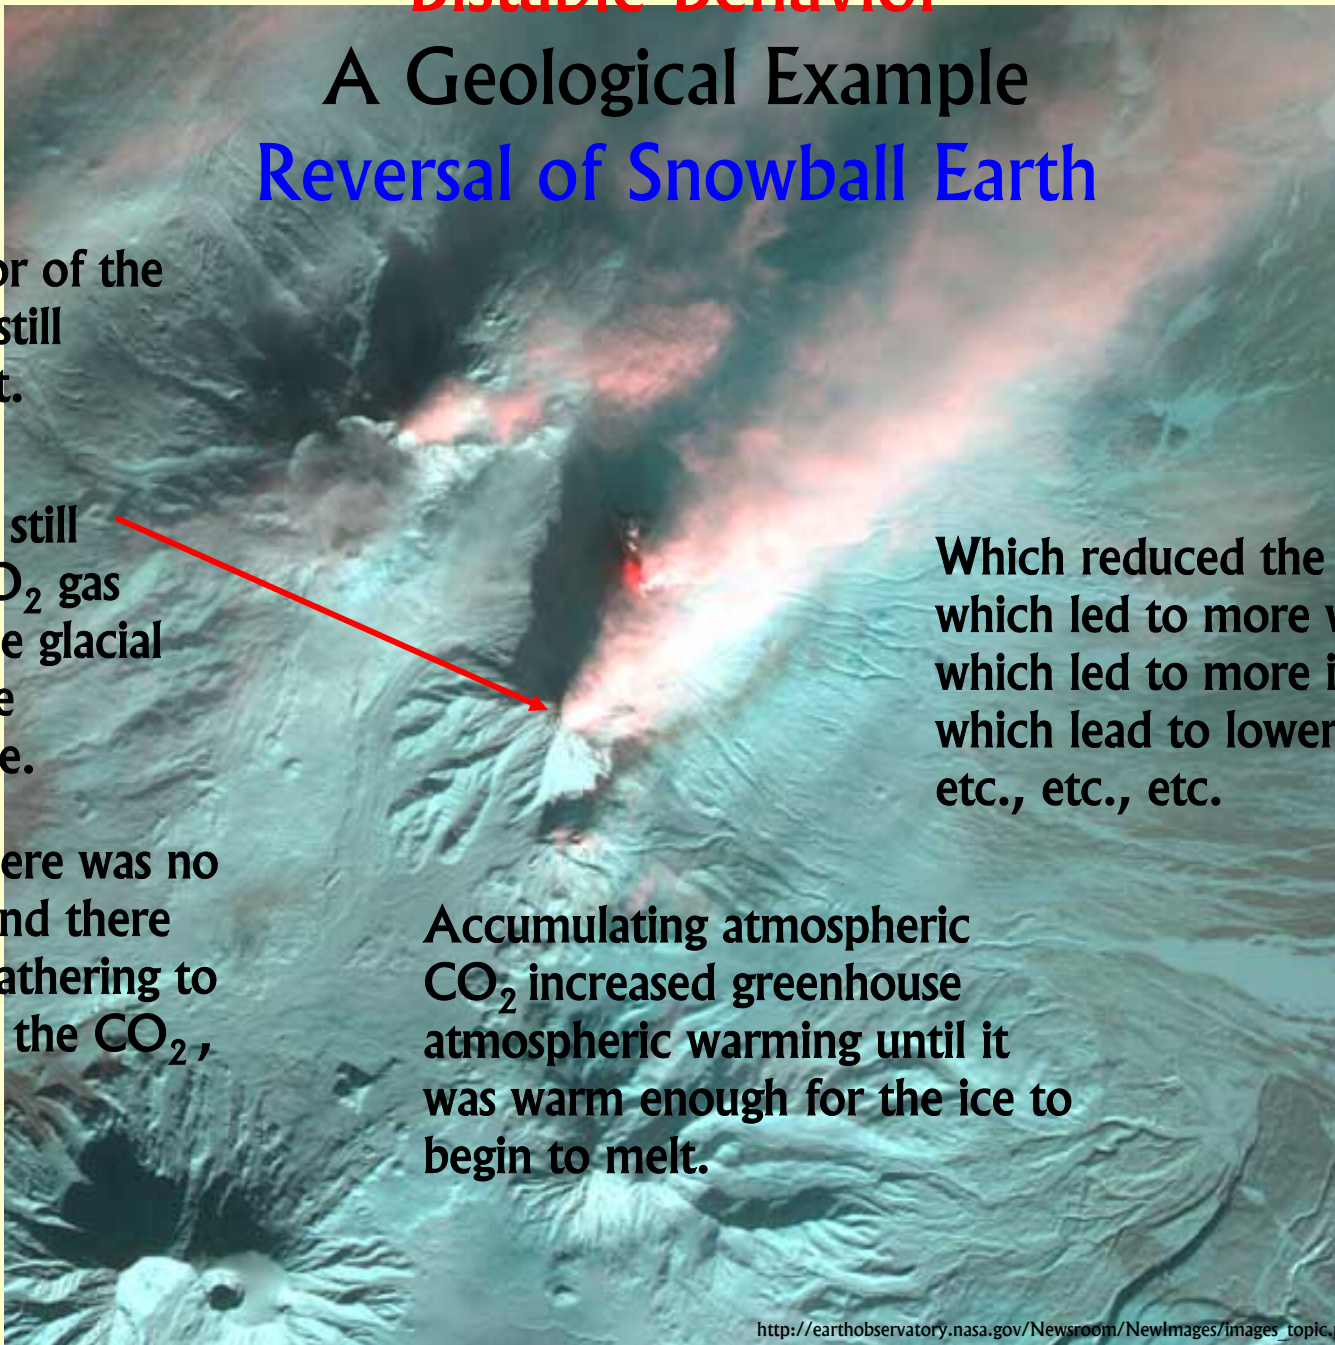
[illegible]

A Geological Example

Reversal of Snowball Earth

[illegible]r of the
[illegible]still
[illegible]t.

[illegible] still
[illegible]$O_2$ gas
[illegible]e glacial
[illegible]e
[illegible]e.

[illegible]ere was no
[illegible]nd there
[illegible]athering to
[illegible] the $CO_2$,

Which reduced the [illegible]
which led to more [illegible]
which led to more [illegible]
which lead to lower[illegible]
etc., etc., etc.

Accumulating atmospheric $CO_2$ increased greenhouse atmospheric warming until it was warm enough for the ice to begin to melt.

http://earthobservatory.nasa.gov/Newsroom/NewImages/images_topic.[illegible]